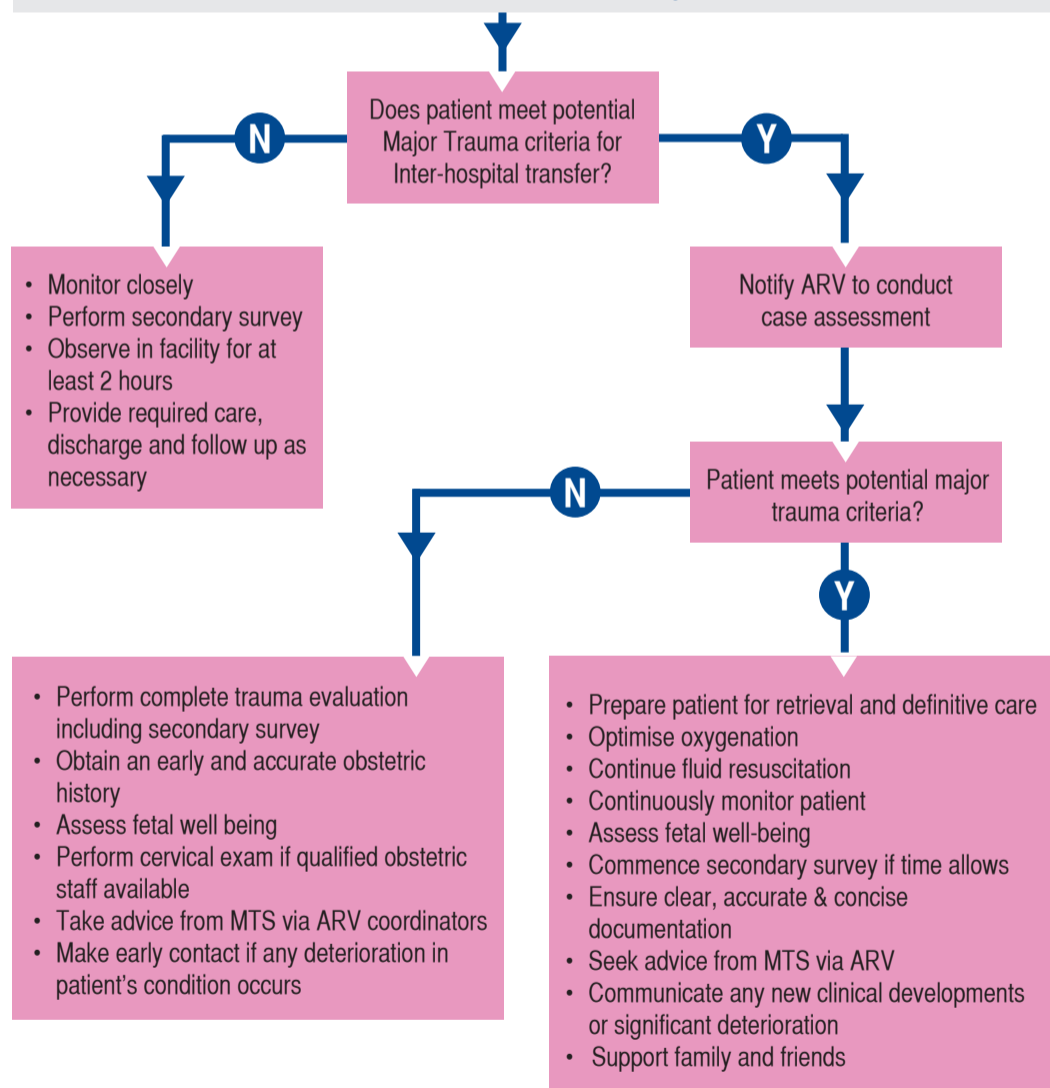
Does patient meet potential Major Trauma criteria for Inter-hospital transfer?

N

Y

- Monitor closely
- Perform secondary survey
- Observe in facility for at least 2 hours
- Provide required care, discharge and follow up as necessary

Notify ARV to conduct case assessment

Patient meets potential major trauma criteria?

N

Y

- Perform complete trauma evaluation including secondary survey
- Obtain an early and accurate obstetric history
- Assess fetal well being
- Perform cervical exam if qualified obstetric staff available
- Take advice from MTS via ARV coordinators
- Make early contact if any deterioration in patient's condition occurs

- Prepare patient for retrieval and definitive care
- Optimise oxygenation
- Continue fluid resuscitation
- Continuously monitor patient
- Assess fetal well-being
- Commence secondary survey if time allows
- Ensure clear, accurate & concise documentation
- Seek advice from MTS via ARV
- Communicate any new clinical developments or significant deterioration
- Support family and friends